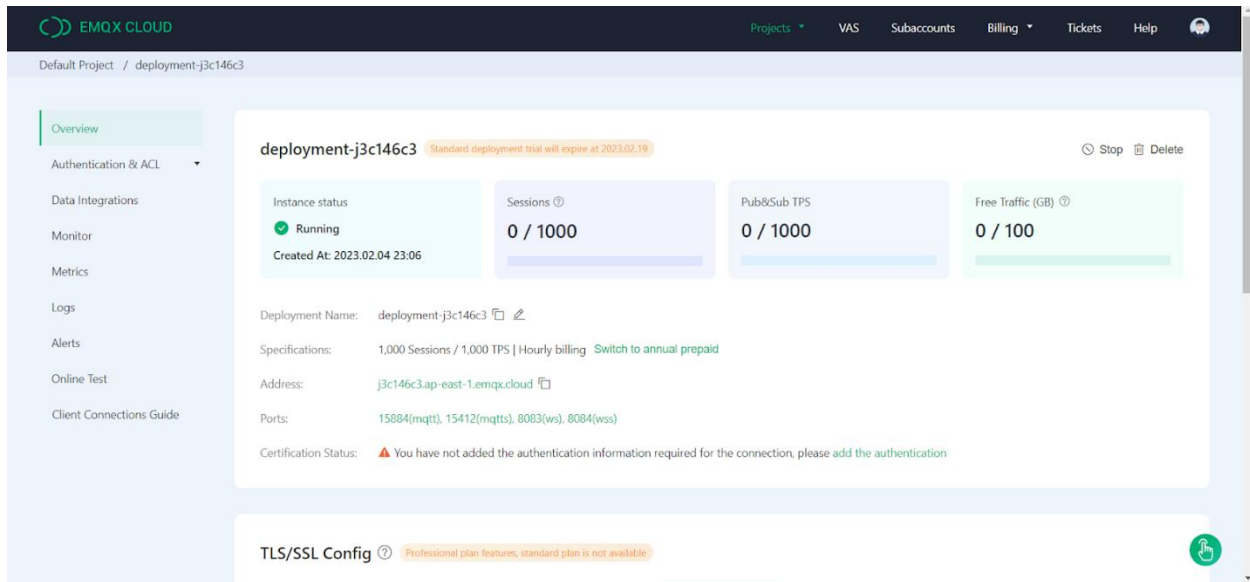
EMQX CLOUD

Projects VAS Subaccounts Billing Tickets Help

Default Project / deployment-j3c146c3

Overview
Authentication & ACL
Data Integrations
Monitor
Metrics
Logs
Alerts
Online Test
Client Connections Guide

deployment-j3c146c3 Standard deployment trial will expire at 2023.02.19

Stop Delete

Instance status
Running
Created At: 2023.02.04 23:06

Sessions
0 / 1000

Pub&Sub TPS
0 / 1000

Free Traffic (GB)
0 / 100

Deployment Name: deployment-j3c146c3

Specifications: 1,000 Sessions / 1,000 TPS | Hourly billing Switch to annual prepaid

Address: j3c146c3.ap-east-1.emqx.cloud

Ports: 15884(mqtt), 15412(mqtts), 8083(ws), 8084(wss)

Certification Status: You have not added the authentication information required for the connection, please add the authentication

TLS/SSL Config Professional plan features, standard plan is not available